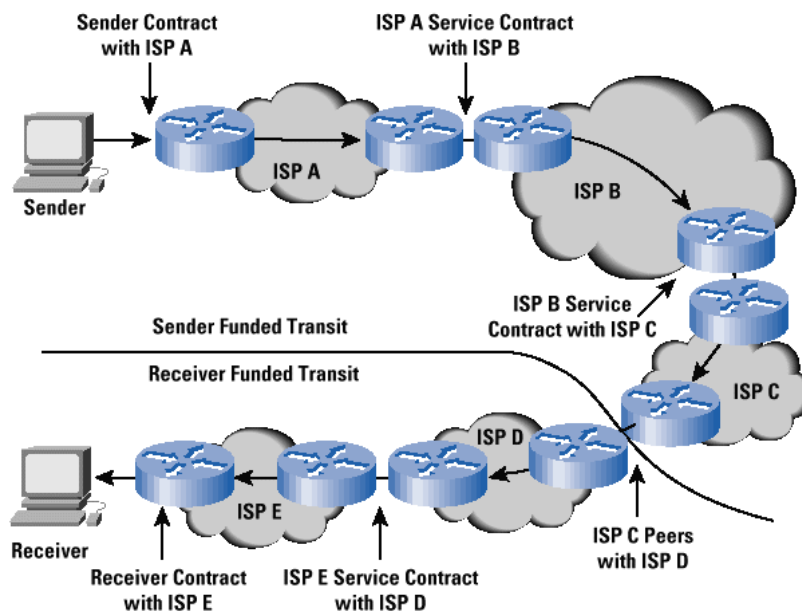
Sender Contract with ISP A

ISP A Service Contract with ISP B

Sender

ISP A

ISP B

ISP B Service Contract with ISP C

Sender Funded Transit

Receiver Funded Transit

ISP C

ISP D

ISP E

Receiver

ISP C Peers with ISP D

Receiver Contract with ISP E

ISP E Service Contract with ISP D